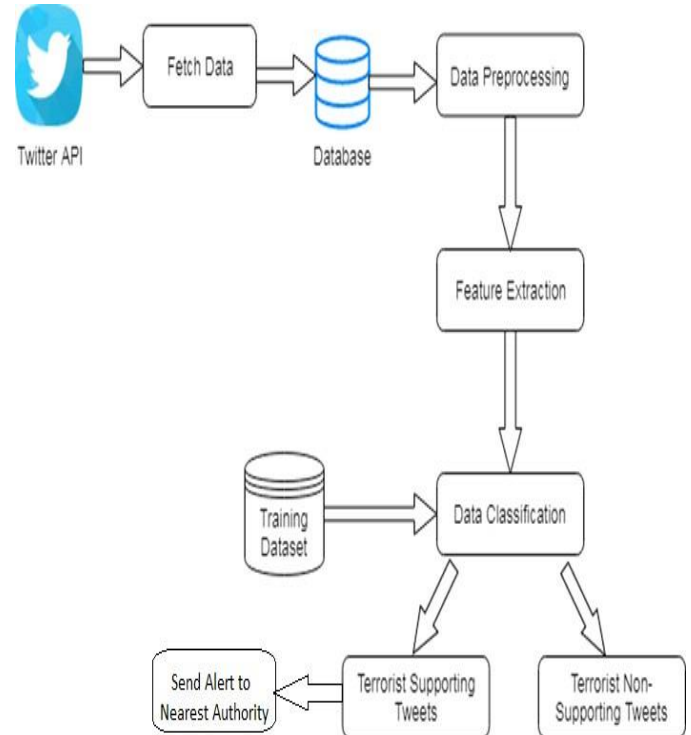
Twitter API

Fetch Data

Database

Data Preprocessing

Feature Extraction

Training Dataset

Data Classification

Send Alert to Nearest Authority

Terrorist Supporting Tweets

Terrorist Non-Supporting Tweets